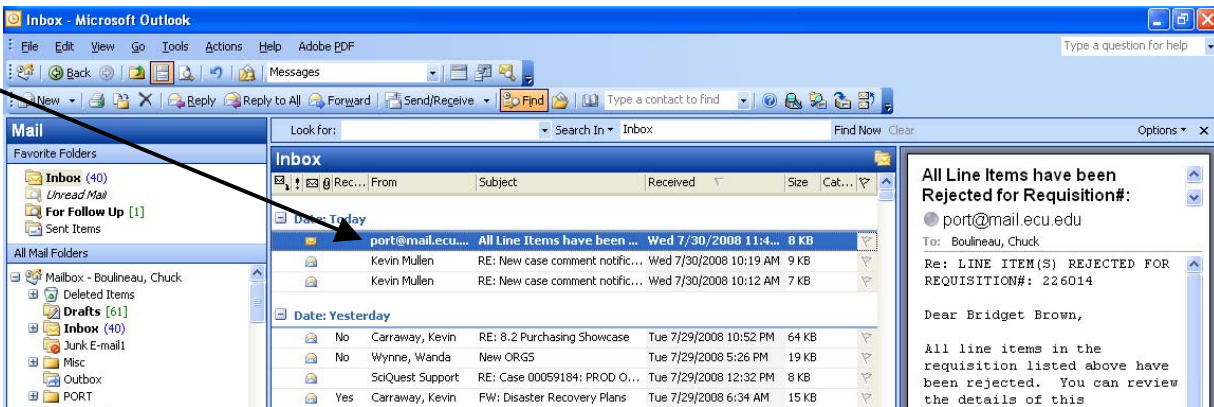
Inbox - Microsoft Outlook

File Edit View Go Tools Actions Help Adobe PDF

Type a question for help

Back Messages

New Reply Reply to All Forward Send/Receive Find Type a contact to find

Mail

Favorite Folders

Inbox (40)
Unread Mail
For Follow Up [1]
Sent Items

All Mail Folders

Mailbox - Boulineau, Chuck
Deleted Items
Drafts [61]
Inbox (40)
Junk E-mail1
Misc
Outbox
PORT

Look for: Search In Inbox Find Now Clear Options

Inbox

| | Rec... | From | Subject | Received | Size | Cat... |
|---|---|---|---|---|---|---|
| Date: Today | | | | | | |
| | | port@mail.ecu.... | All Line Items have been ... | Wed 7/30/2008 11:4... | 8 KB | |
| | | Kevin Mullen | RE: New case comment notific... | Wed 7/30/2008 10:19 AM | 9 KB | |
| | | Kevin Mullen | RE: New case comment notific... | Wed 7/30/2008 10:12 AM | 7 KB | |
| Date: Yesterday | | | | | | |
| | No | Carraway, Kevin | RE: 8.2 Purchasing Showcase | Tue 7/29/2008 10:52 PM | 64 KB | |
| | No | Wynne, Wanda | New ORGS | Tue 7/29/2008 5:26 PM | 19 KB | |
| | | SciQuest Support | RE: Case 00059184: PROD O... | Tue 7/29/2008 12:32 PM | 8 KB | |
| | Yes | Carraway, Kevin | FW: Disaster Recovery Plans | Tue 7/29/2008 6:34 AM | 15 KB | |

All Line Items have been Rejected for Requisition#:

port@mail.ecu.edu

To: Boulineau, Chuck

Re: LINE ITEM(S) REJECTED FOR REQUISITION#: 226014

Dear Bridget Brown,

All line items in the requisition listed above have been rejected. You can review the details of this